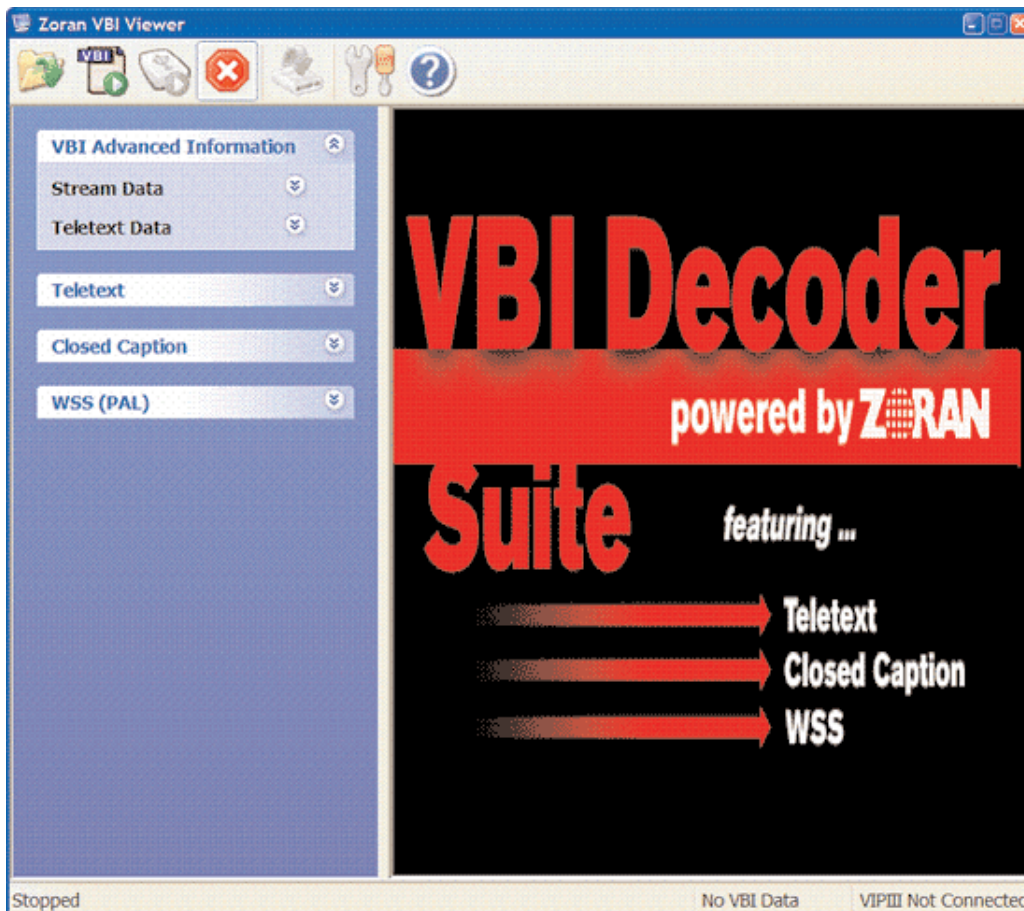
Zoran VBI Viewer

VBI

VBI Advanced Information
Stream Data
Teletext Data

Teletext

Closed Caption

WSS (PAL)

VBI Decoder
powered by ZORAN
Suite
featuring ...
Teletext
Closed Caption
WSS

Stopped | No VBI Data | VIPIII Not Connected